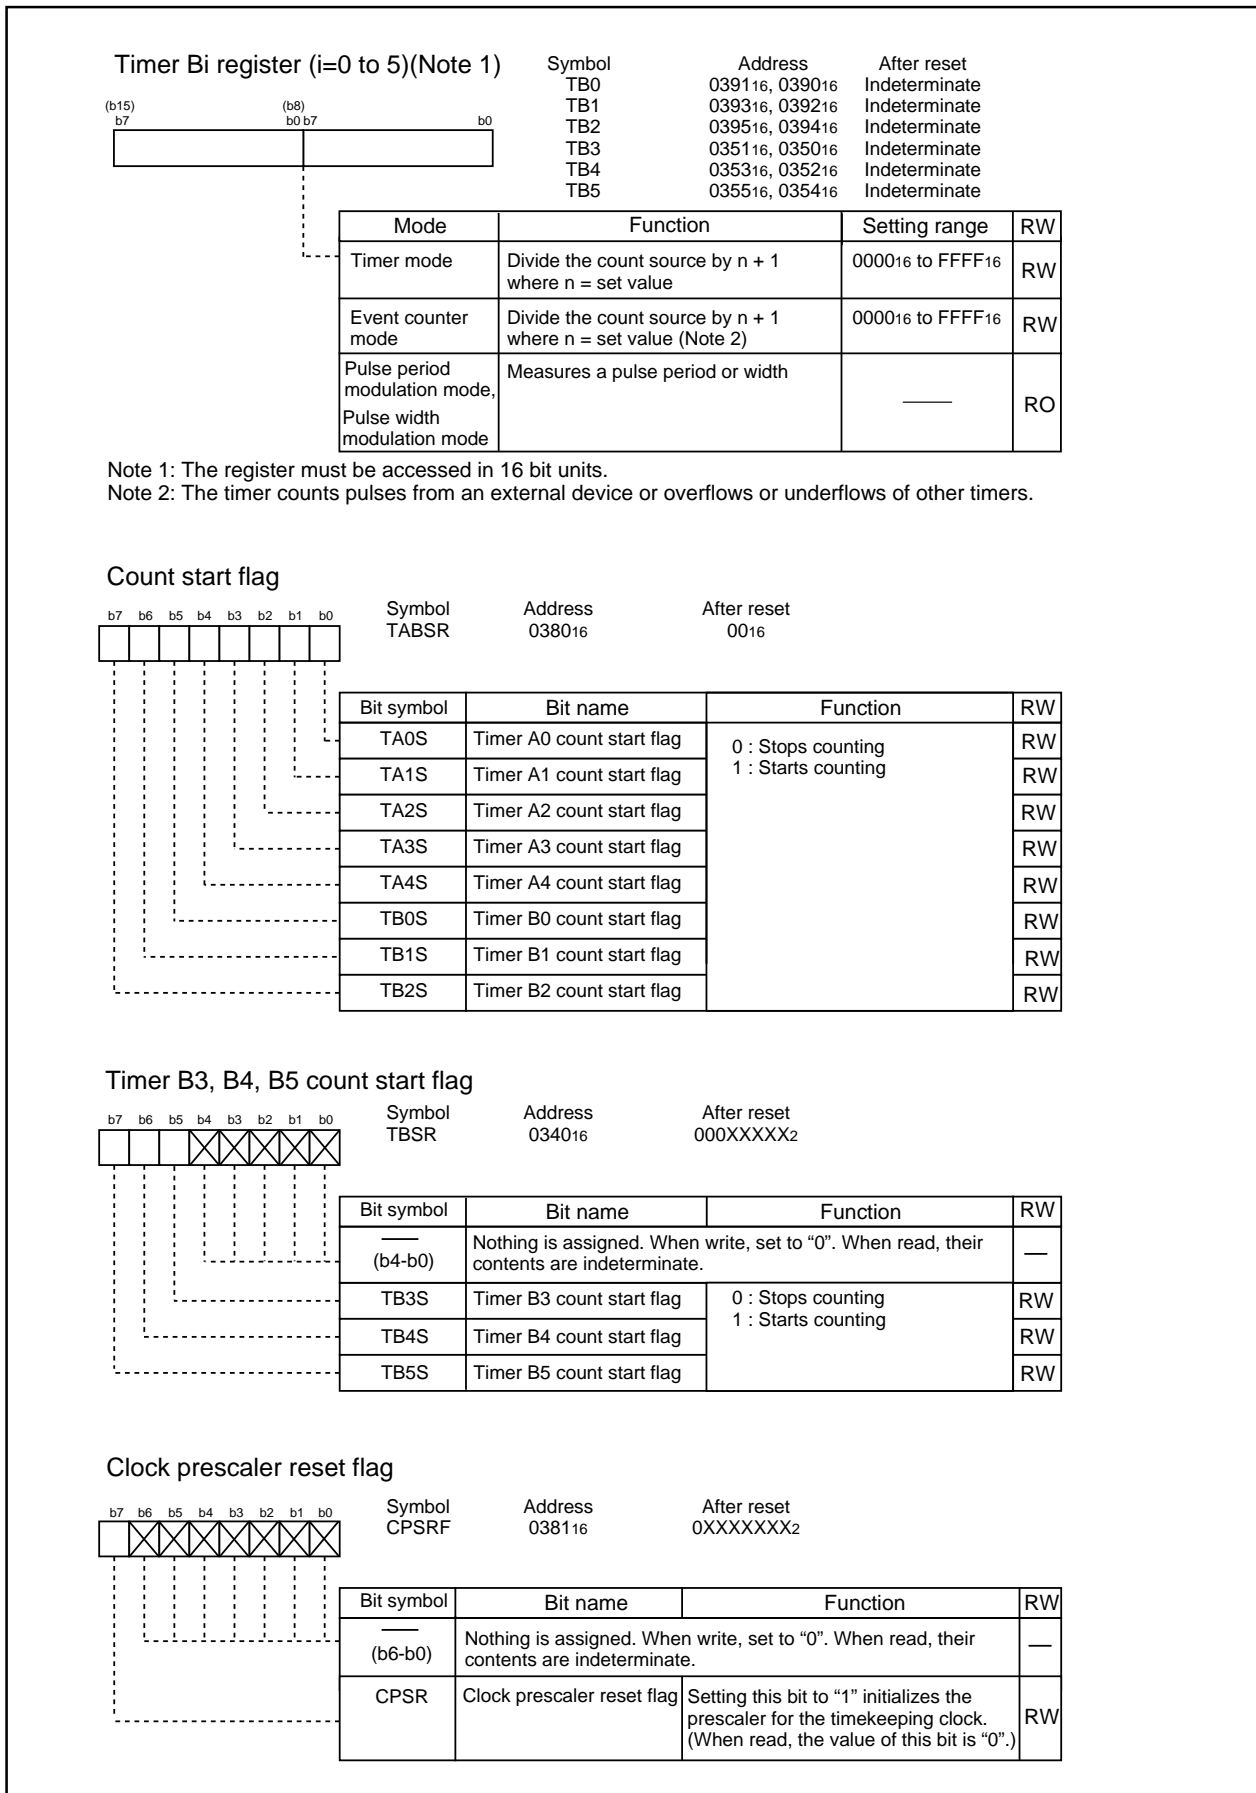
Timer Bi register (i=0 to 5)(Note 1)

(b15) b7 (b8) b0 b7 b0

| Symbol | Address | After reset |
|---|---|---|
| TB0 | $0391_{16}$, $0390_{16}$ | Indeterminate |
| TB1 | $0393_{16}$, $0392_{16}$ | Indeterminate |
| TB2 | $0395_{16}$, $0394_{16}$ | Indeterminate |
| TB3 | $0351_{16}$, $0350_{16}$ | Indeterminate |
| TB4 | $0353_{16}$, $0352_{16}$ | Indeterminate |
| TB5 | $0355_{16}$, $0354_{16}$ | Indeterminate |

| Mode | Function | Setting range | RW |
|---|---|---|---|
| Timer mode | Divide the count source by n + 1 where n = set value | $0000_{16}$ to $FFFF_{16}$ | RW |
| Event counter mode | Divide the count source by n + 1 where n = set value (Note 2) | $0000_{16}$ to $FFFF_{16}$ | RW |
| Pulse period modulation mode, Pulse width modulation mode | Measures a pulse period or width | —— | RO |

Note 1: The register must be accessed in 16 bit units.
Note 2: The timer counts pulses from an external device or overflows or underflows of other timers.

Count start flag

b7 b6 b5 b4 b3 b2 b1 b0

| Symbol | Address | After reset |
|---|---|---|
| TABSR | $0380_{16}$ | $00_{16}$ |

| Bit symbol | Bit name | Function | RW |
|---|---|---|---|
| TA0S | Timer A0 count start flag | 0 : Stops counting 1 : Starts counting | RW |
| TA1S | Timer A1 count start flag | | RW |
| TA2S | Timer A2 count start flag | | RW |
| TA3S | Timer A3 count start flag | | RW |
| TA4S | Timer A4 count start flag | | RW |
| TB0S | Timer B0 count start flag | | RW |
| TB1S | Timer B1 count start flag | | RW |
| TB2S | Timer B2 count start flag | | RW |

Timer B3, B4, B5 count start flag

b7 b6 b5 b4 b3 b2 b1 b0

| Symbol | Address | After reset |
|---|---|---|
| TBSR | $0340_{16}$ | $000XXXXX_2$ |

| Bit symbol | Bit name | Function | RW |
|---|---|---|---|
| —— (b4-b0) | Nothing is assigned. When write, set to “0”. When read, their contents are indeterminate. | | — |
| TB3S | Timer B3 count start flag | 0 : Stops counting 1 : Starts counting | RW |
| TB4S | Timer B4 count start flag | | RW |
| TB5S | Timer B5 count start flag | | RW |

Clock prescaler reset flag

b7 b6 b5 b4 b3 b2 b1 b0

| Symbol | Address | After reset |
|---|---|---|
| CPSRF | $0381_{16}$ | $0XXXXXXX_2$ |

| Bit symbol | Bit name | Function | RW |
|---|---|---|---|
| —— (b6-b0) | Nothing is assigned. When write, set to “0”. When read, their contents are indeterminate. | | — |
| CPSR | Clock prescaler reset flag | Setting this bit to “1” initializes the prescaler for the timekeeping clock. (When read, the value of this bit is “0”.) | RW |